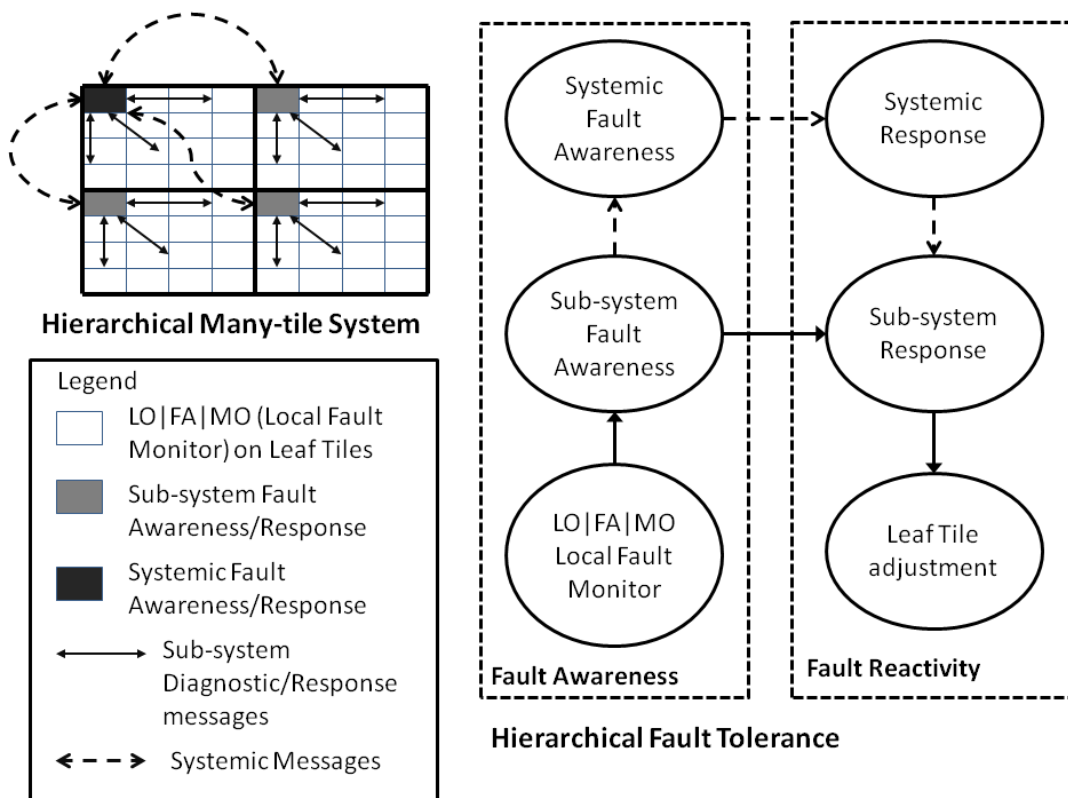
Hierarchical Many-tile System

Legend

LO|FA|MO (Local Fault Monitor) on Leaf Tiles

Sub-system Fault Awareness/Response

Systemic Fault Awareness/Response

Sub-system Diagnostic/Response messages

Systemic Messages

Systemic Fault Awareness

Sub-system Fault Awareness

LO|FA|MO Local Fault Monitor

Fault Awareness

Systemic Response

Sub-system Response

Leaf Tile adjustment

Fault Reactivity

Hierarchical Fault Tolerance